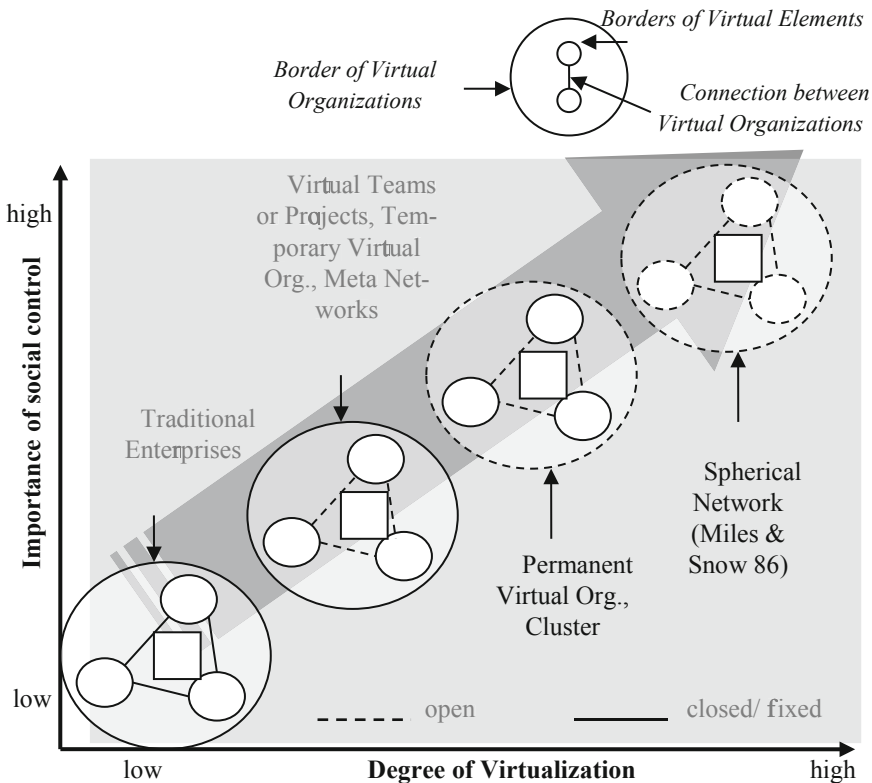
Borders of Virtual Elements

Border of Virtual Organizations

Connection between Virtual Organizations

high

Importance of social control

low

Virtual Teams or Projects, Temporary Virtual Org., Meta Networks

Traditional Enterprises

Spherical Network (Miles & Snow 86)

Permanent Virtual Org., Cluster

open

closed/ fixed

low

Degree of Virtualization

high